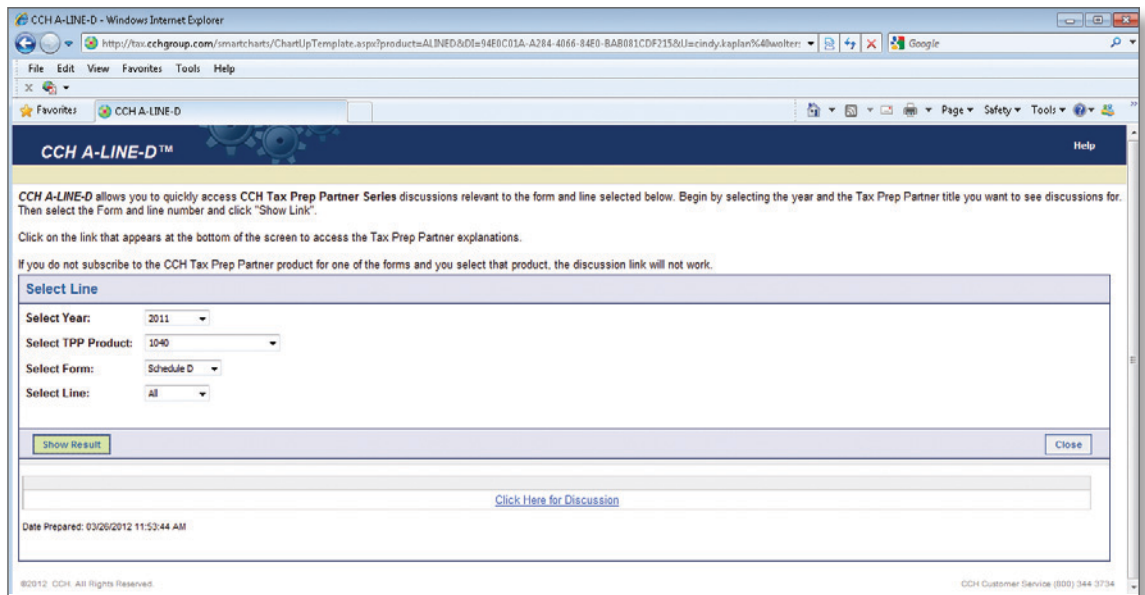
CCH A-LINE-D - Windows Internet Explorer

http://tax.cchgroup.com/smartcharts/ChartUpTemplate.aspx?product=ALINED&DI=94E0C01A-A284-4066-84E0-BAB081CDF215&U=cindy.kaplan%40wolter:

Google

File Edit View Favorites Tools Help

Favorites CCH A-LINE-D

Page ▾ Safety ▾ Tools ▾

CCH A-LINE-D™

Help

CCH A-LINE-D allows you to quickly access CCH Tax Prep Partner Series discussions relevant to the form and line selected below. Begin by selecting the year and the Tax Prep Partner title you want to see discussions for. Then select the Form and line number and click "Show Link".

Click on the link that appears at the bottom of the screen to access the Tax Prep Partner explanations.

If you do not subscribe to the CCH Tax Prep Partner product for one of the forms and you select that product, the discussion link will not work.

Select Line

Select Year: 2011

Select TPP Product: 1040

Select Form: Schedule D

Select Line: All

Show Result

Close

Click Here for Discussion

Date Prepared: 03/26/2012 11:53:44 AM

©2012 CCH. All Rights Reserved.

CCH Customer Service (800) 344 3734